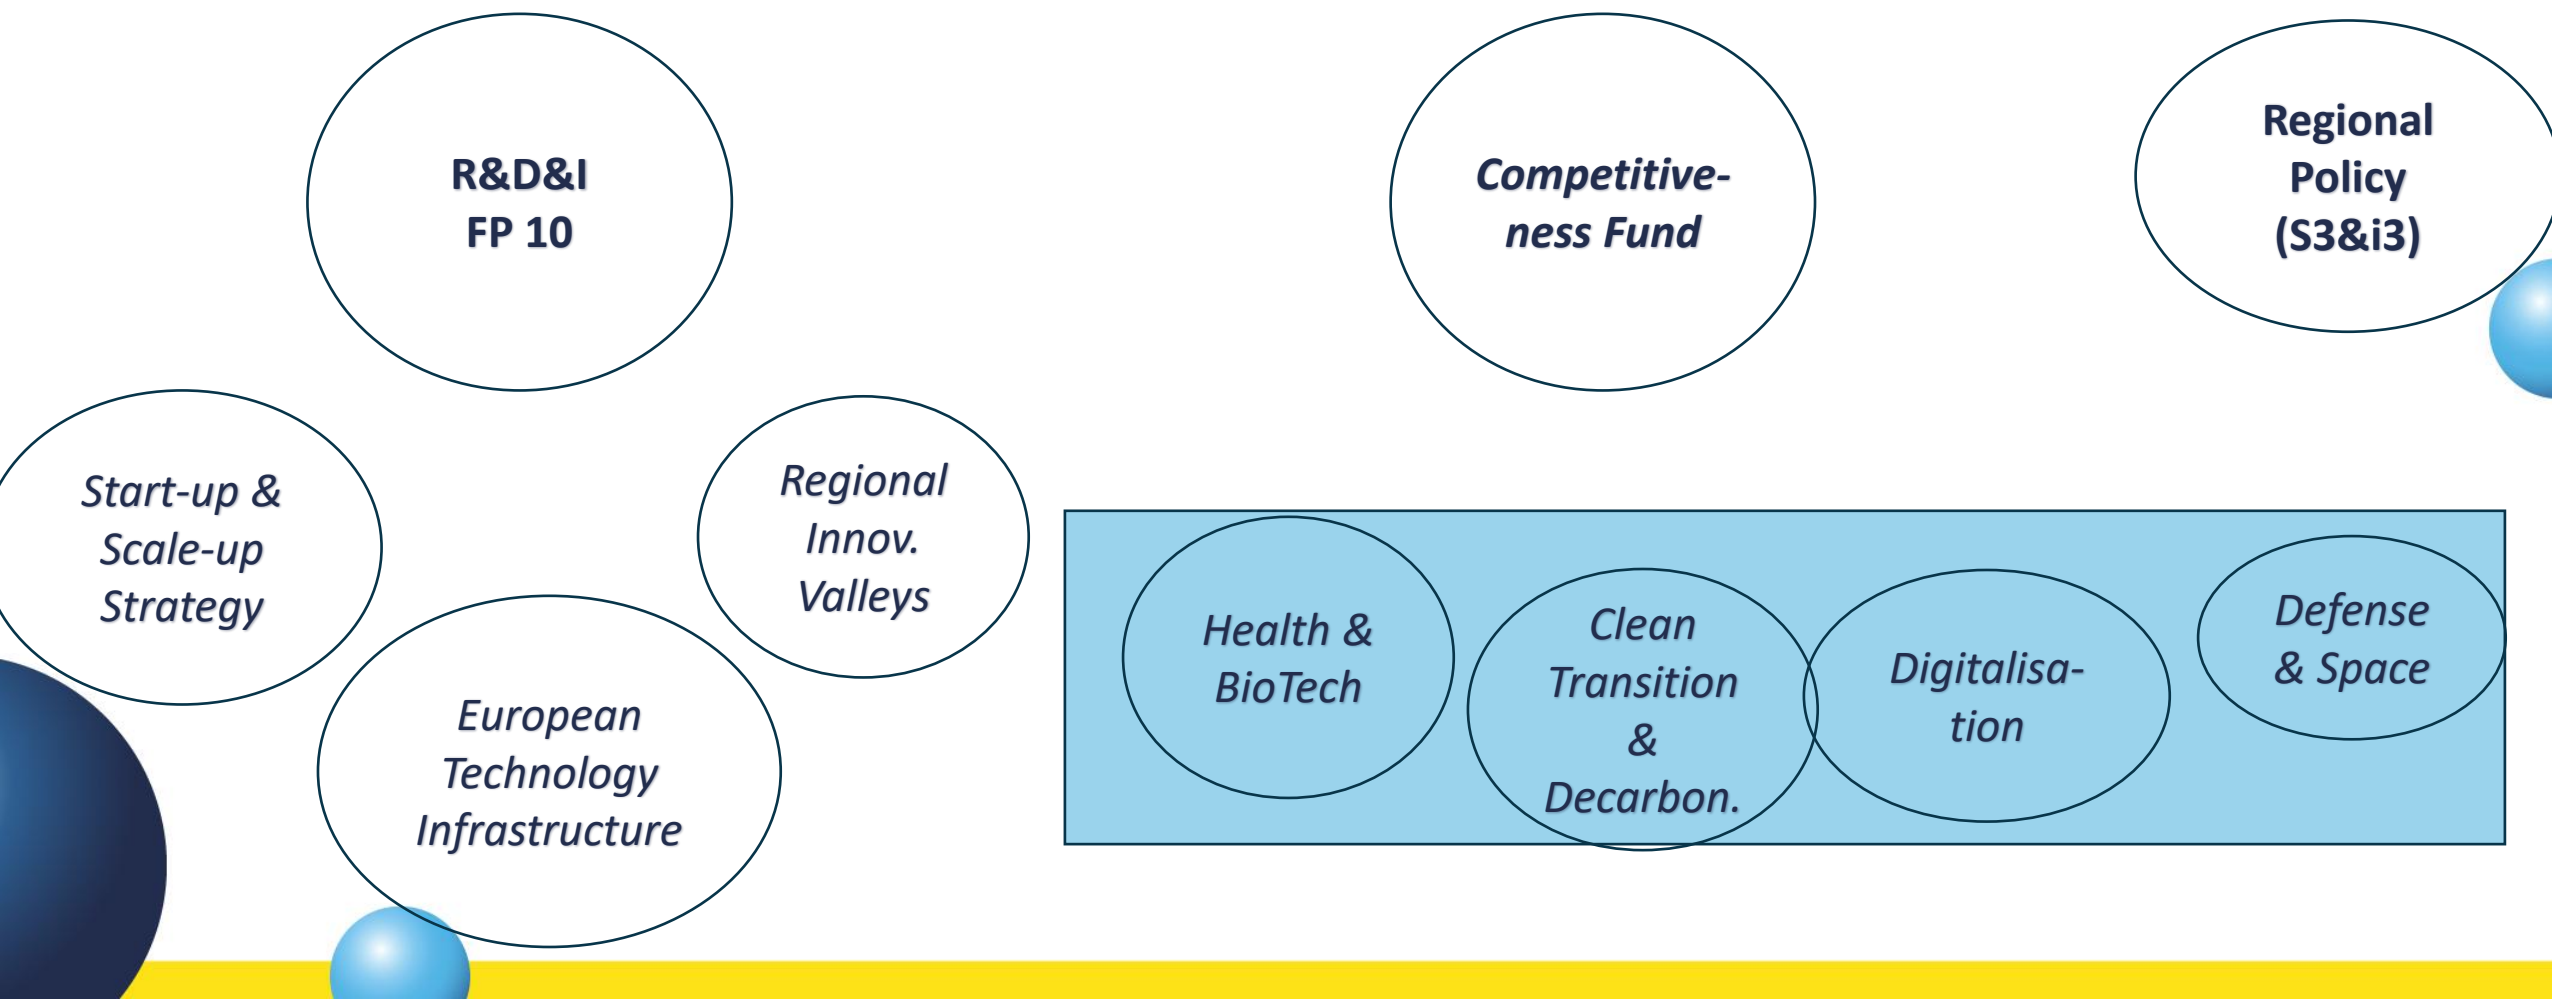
R&D&I
FP 10

Competitiveness Fund

Regional Policy (S3&i3)

Start-up & Scale-up Strategy

Regional Innov. Valleys

European Technology Infrastructure

Health & BioTech

Clean Transition & Decarbon.

Digitalisation

Defense & Space